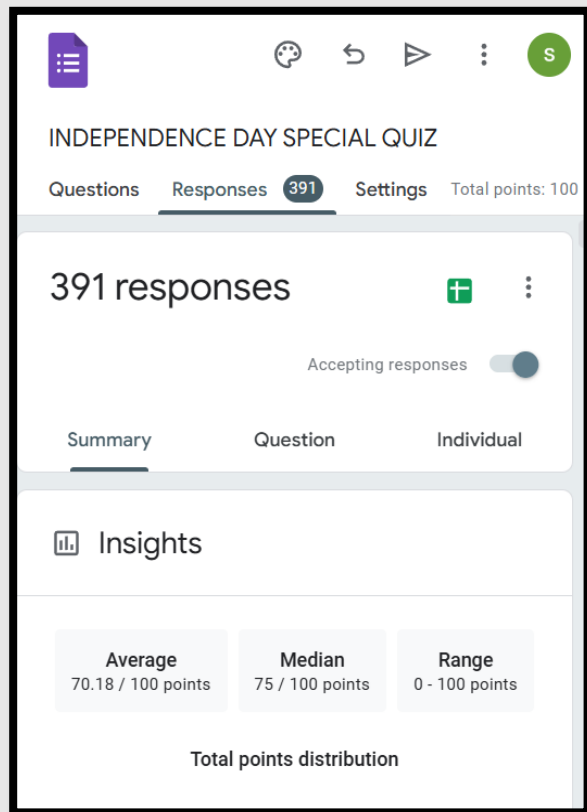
S

INDEPENDENCE DAY SPECIAL QUIZ

Questions Responses 391 Settings Total points: 100

391 responses

Accepting responses

Summary Question Individual

Insights

Average
70.18 / 100 points

Median
75 / 100 points

Range
0 - 100 points

Total points distribution